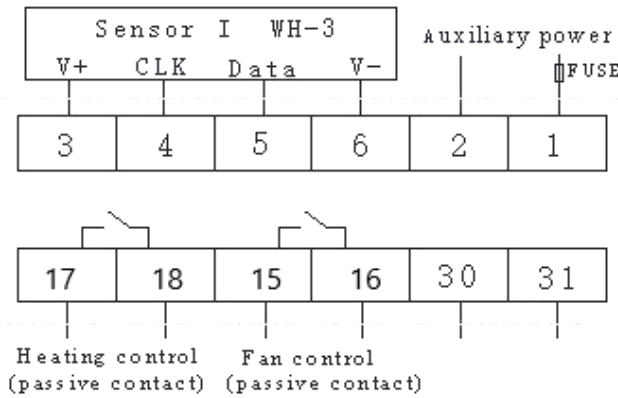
Sensor I WH-3

V+ CLK Data V-

Auxiliary power

FUSE

| 3 | 4 | 5 | 6 | 2 | 1 |
|---|---|---|---|---|---|

| 17 | 18 | 15 | 16 | 30 | 31 |
|---|---|---|---|---|---|

Heating control (passive contact)

Fan control (passive contact)